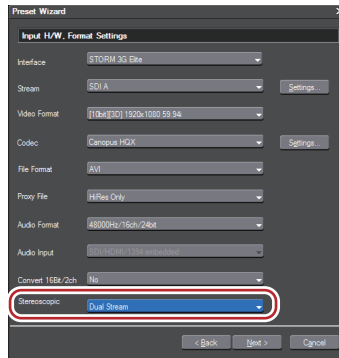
Preset Wizard

Input H/W, Format Settings

Interface STORM 3G Elite

Stream SDI A Settings...

Video Format [10bit][3D] 1920x1080 59.94i

Codec Canopus HQX Settings...

File Format AVI

Proxy File HiRes Only

Audio Format 48000Hz/16ch/24bit

Audio Input SDI/HDMI/1394 embedded

Convert 16Bit/2ch No

Stereoscopic Dual Stream

< Back Next > Cancel